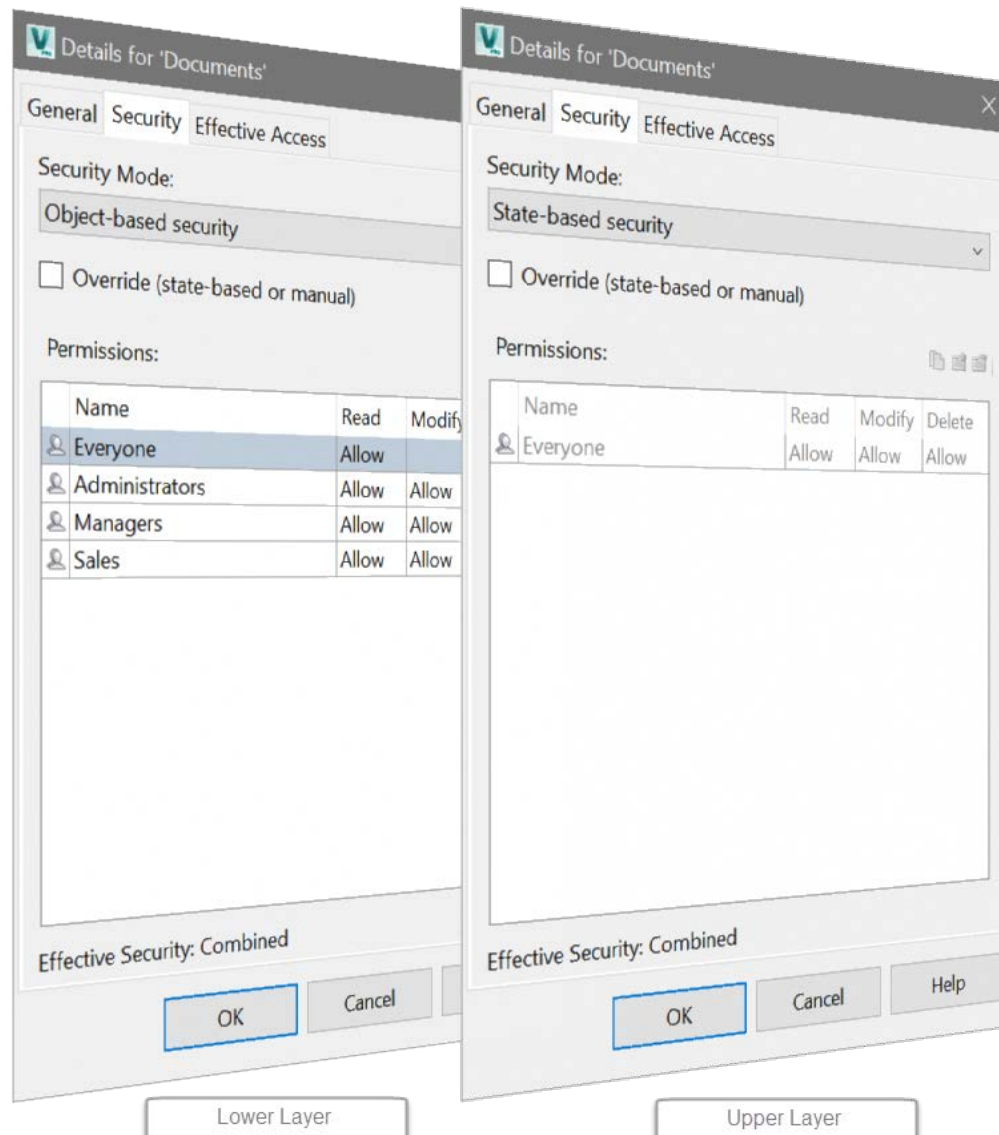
Details for 'Documents'

General Security Effective Access

Security Mode:

Object-based security

Override (state-based or manual)

Permissions:

| Name | Read | Modify |
|---|---|---|
| Everyone | Allow | |
| Administrators | Allow | Allow |
| Managers | Allow | Allow |
| Sales | Allow | Allow |

Effective Security: Combined

OK Cancel

Lower Layer

Details for 'Documents'

General Security Effective Access

Security Mode:

State-based security

Override (state-based or manual)

Permissions:

| Name | Read | Modify | Delete |
|---|---|---|---|
| Everyone | Allow | Allow | Allow |

Effective Security: Combined

OK Cancel Help

Upper Layer